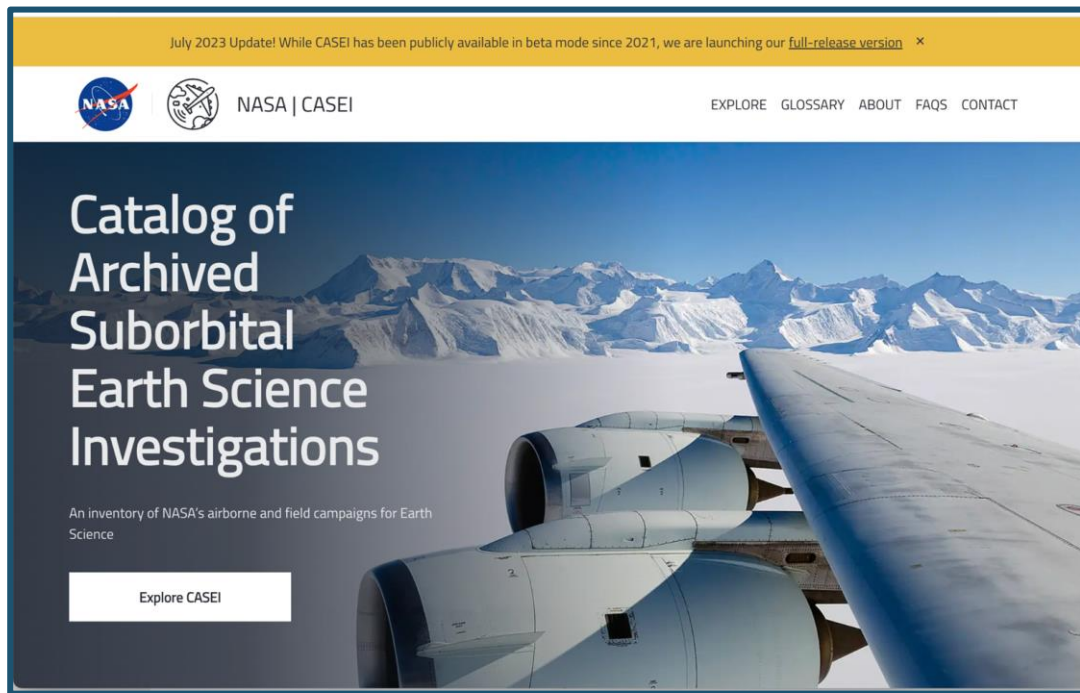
July 2023 Update! While CASEI has been publicly available in beta mode since 2021, we are launching our full-release version ×

NASA | CASEI

EXPLORE GLOSSARY ABOUT FAQS CONTACT

Catalog of Archived Suborbital Earth Science Investigations

An inventory of NASA's airborne and field campaigns for Earth Science

Explore CASEI